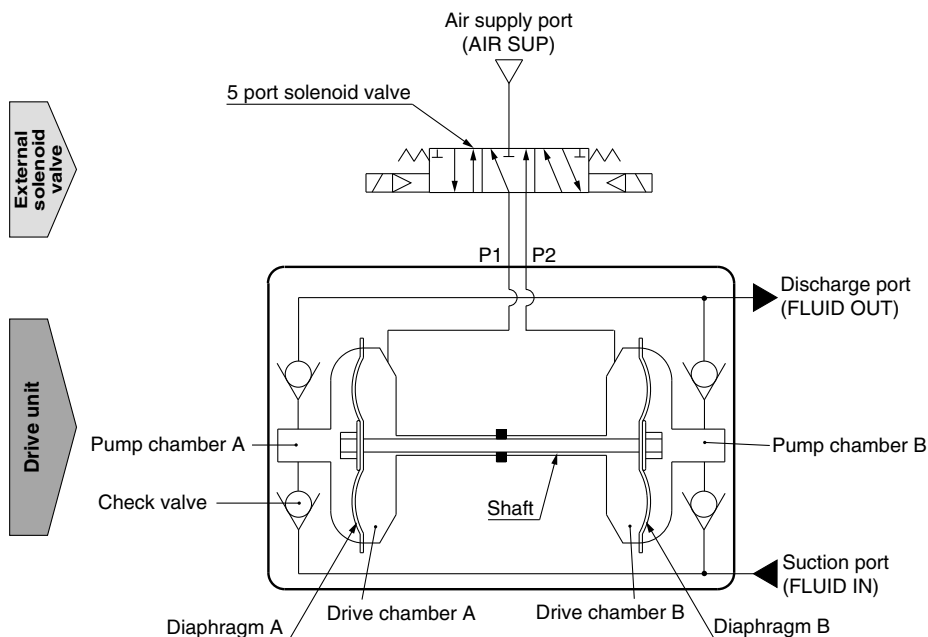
Air supply port
(AIR SUP)

5 port solenoid valve

External solenoid valve

P1 P2

Discharge port
(FLUID OUT)

Drive unit

Pump chamber A

Pump chamber B

Check valve

Shaft

Suction port
(FLUID IN)

Diaphragm A

Drive chamber A

Drive chamber B

Diaphragm B